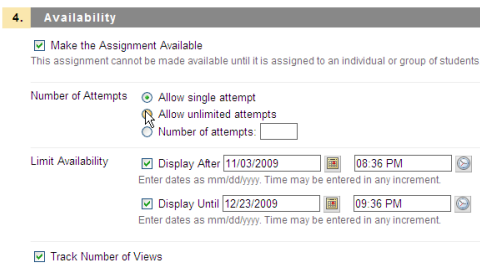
4. Availability

Make the Assignment Available
This assignment cannot be made available until it is assigned to an individual or group of students

Number of Attempts
Allow single attempt
Allow unlimited attempts
Number of attempts:

Limit Availability
Display After 11/03/2009 08:36 PM
Enter dates as mm/dd/yyyy. Time may be entered in any increment.

Display Until 12/23/2009 09:36 PM
Enter dates as mm/dd/yyyy. Time may be entered in any increment.

Track Number of Views